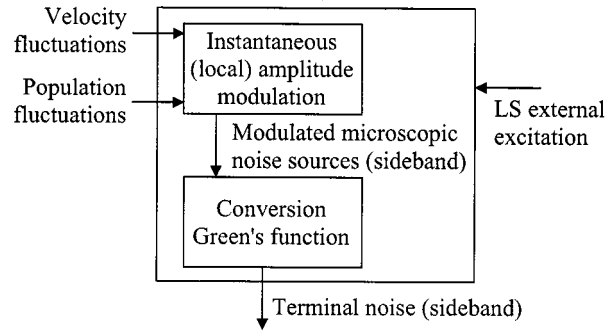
Velocity fluctuations

Population fluctuations

Instantaneous (local) amplitude modulation

LS external excitation

Modulated microscopic noise sources (sideband)

Conversion Green's function

Terminal noise (sideband)